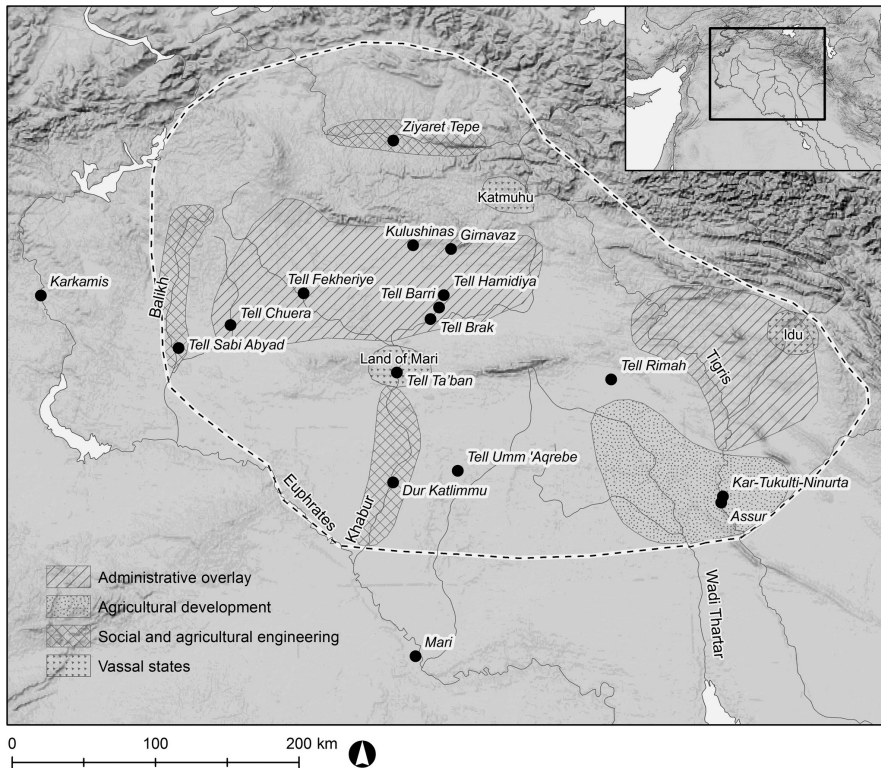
Ziyaret Tepe
Katmuhu
Kulushinas
Girnavaz
Karkamis
Tell Fekheriye
Tell Hamidiya
Tell Barri
Balikh
Tell Chuera
Tell Brak
Tell Sabi Abyad
Idu
Land of Mari
Tell Ta'ban
Tigris
Tell Rimah
Tell Umm 'Aqrebe
Euphrates
Khabur
Dur Katlimmu
Kar-Tukulti-Ninurta
Assur
Administrative overlay
Agricultural development
Social and agricultural engineering
Vassal states
Wadi Thartar
Mari
0
100
200 km